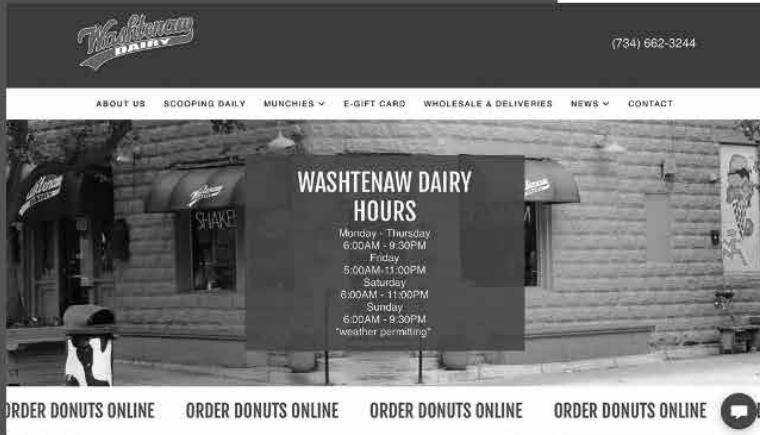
Washtenaw DAIRY

(734) 662-3244

ABOUT US SCOOPING DAILY MUNCHIES E-GIFT CARD WHOLESALE & DELIVERIES NEWS CONTACT

Washtenaw

Washtenaw

SHAKE

Washtenaw

WASHTENAW DAIRY HOURS

Monday - Thursday
6:00AM - 9:30PM
Friday
5:00AM-11:00PM
Saturday
6:00AM - 11:00PM
Sunday
6:00AM - 9:30PM
*weather permitting*

RDER DONUTS ONLINE ORDER DONUTS ONLINE ORDER DONUTS ONLINE ORDER DONUTS ONLINE